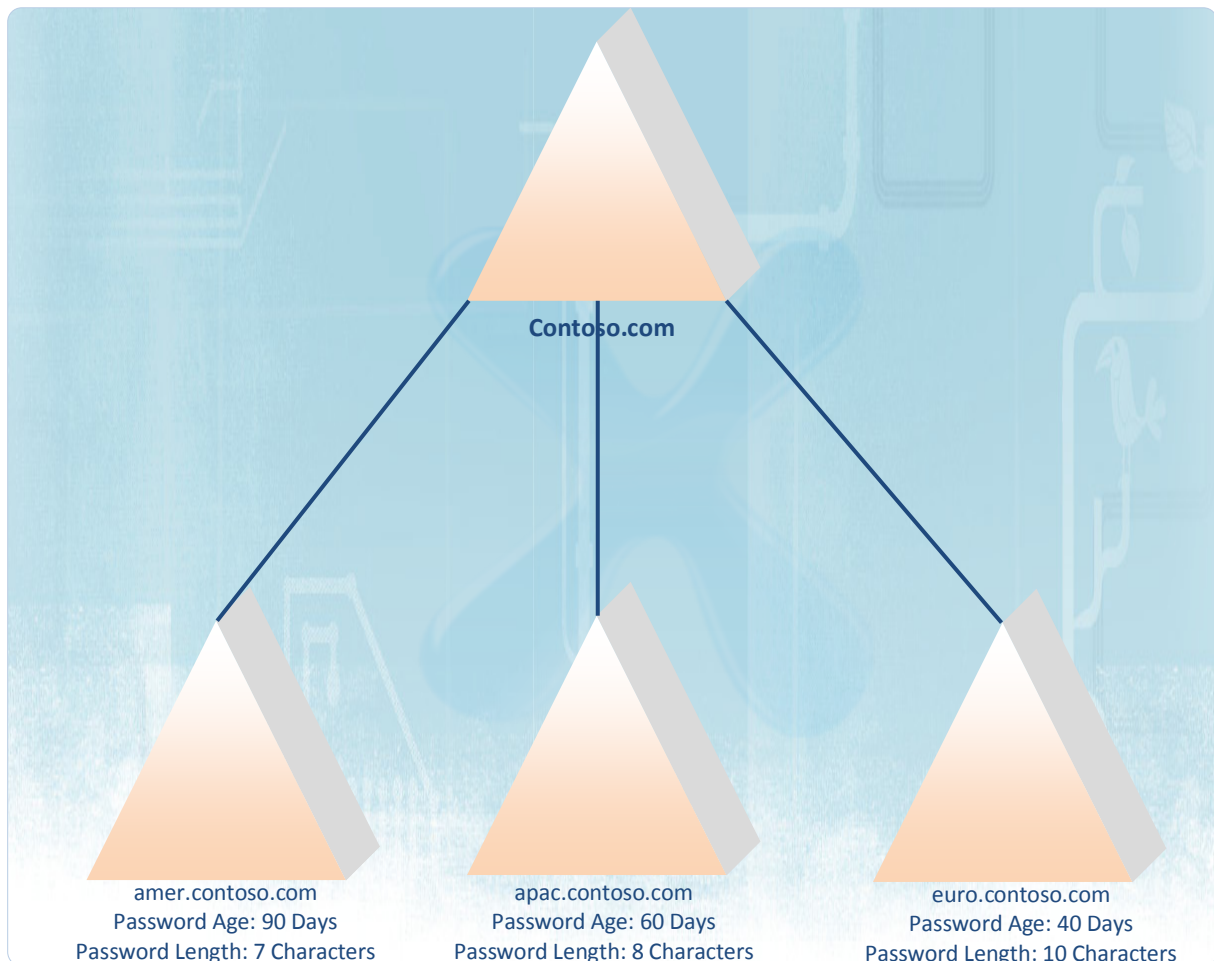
Contoso.com

amer.contoso.com
Password Age: 90 Days
Password Length: 7 Characters

apac.contoso.com
Password Age: 60 Days
Password Length: 8 Characters

euro.contoso.com
Password Age: 40 Days
Password Length: 10 Characters